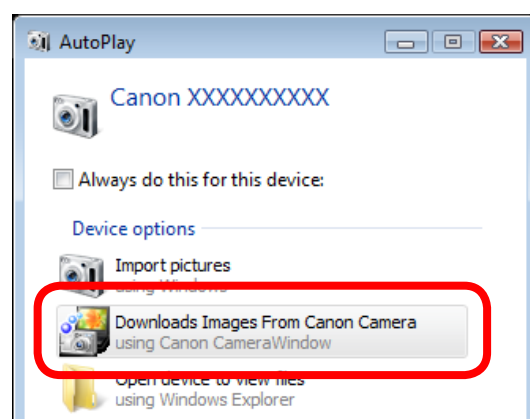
AutoPlay

Canon XXXXXXXXXX

Always do this for this device:

Device options

Import pictures
using Windows

Downloads Images From Canon Camera
using Canon CameraWindow

Open device to view files
using Windows Explorer